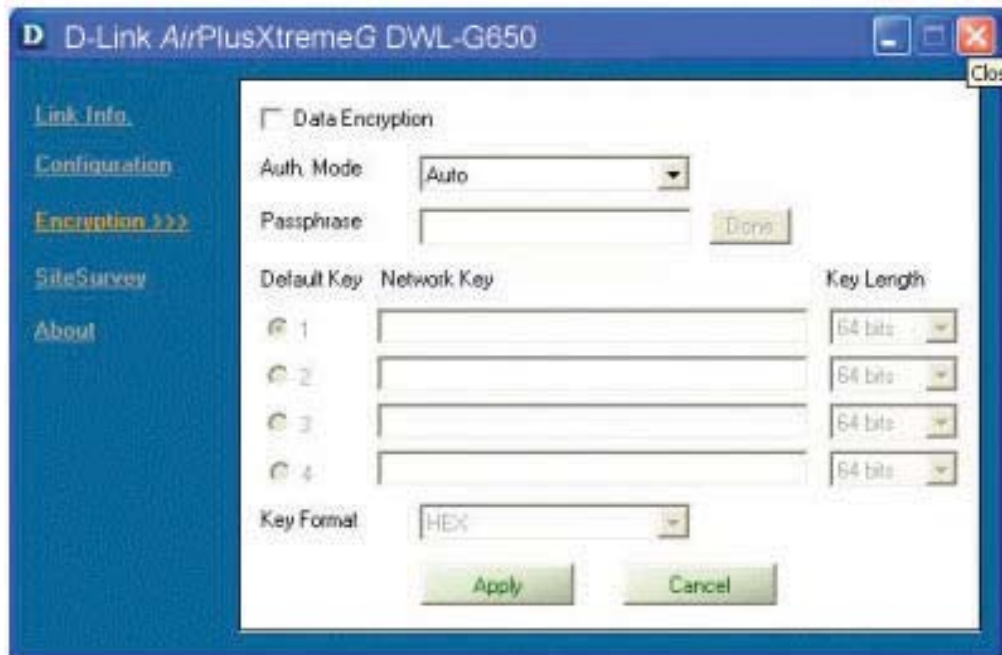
D D-Link AirPlusXtremeG DWL-G650

Clo

Link Info.
Configuration
Encryption >>>
SiteSurvey
About

Data Encryption
Auth. Mode Auto
Passphrase Done
Default Key Network Key Key Length
1 64 bits
2 64 bits
3 64 bits
4 64 bits
Key Format HEX
Apply Cancel